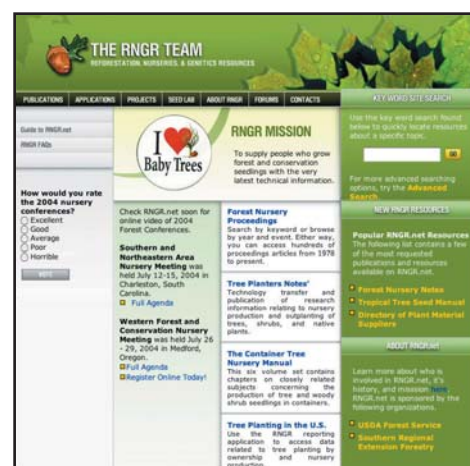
THE RNGR TEAM
REFORESTATION, NURSERIES, & GENETICS RESOURCES

PUBLICATIONS APPLICATIONS PROJECTS SEED LAB ABOUT RNGR FORUMS CONTACTS

KEY WORD SITE SEARCH

Use the key word search found below to quickly locate resources about a specific topic.

GO

For more advanced searching options, try the Advanced Search.

Guide to RNGR.net
RNGR FAQs

How would you rate the 2004 nursery conferences?
Excellent
Good
Average
Poor
Horrible

VOTE

I ♥ Baby Trees

RNGR MISSION

To supply people who grow forest and conservation seedlings with the very latest technical information.

Check RNGR.net soon for online video of 2004 Forest Conferences.

Southern and Northeastern Area Nursery Meeting was held July 12-15, 2004 in Charleston, South Carolina.
Full Agenda

Western Forest and Conservation Nursery Meeting was held July 26 - 29, 2004 in Medford, Oregon.
Full Agenda
Register Online Today!

Forest Nursery Proceedings
Search by keyword or browse by year and event. Either way, you can access hundreds of proceedings articles from 1978 to present.

Tree Planters Notes'
Technology transfer and publication of research information relating to nursery production and outplanting of trees, shrubs, and native plants.

The Container Tree Nursery Manual
This six volume set contains chapters on closely related subjects concerning the production of tree and woody shrub seedlings in containers.

Tree Planting in the U.S.
Use the RNGR reporting application to access data related to tree planting by ownership and nursery production.

NEW RNGR RESOURCES

Popular RNGR.net Resources
The following list contains a few of the most requested publications and resources available on RNGR.net.

Forest Nursery Notes
Tropical Tree Seed Manual
Directory of Plant Material Suppliers

ABOUT RNGR.net

Learn more about who is involved in RNGR.net, it's history, and mission. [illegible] RNGR.net is sponsored by the following organizations.

USDA Forest Service
Southern Regional Extension Forestry